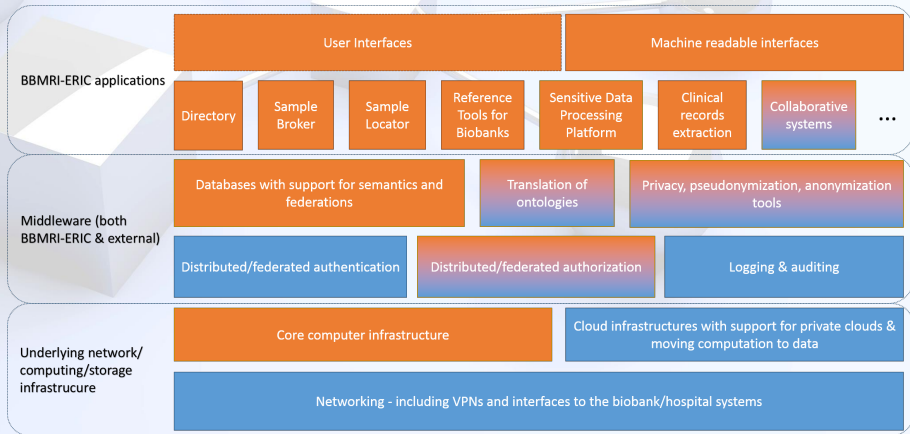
BBMRI-ERIC applications

User Interfaces

Machine readable interfaces

Directory

Sample Broker

Sample Locator

Reference Tools for Biobanks

Sensitive Data Processing Platform

Clinical records extraction

Collaborative systems

…

Middleware (both BBMRI-ERIC & external)

Databases with support for semantics and federations

Translation of ontologies

Privacy, pseudonymization, anonymization tools

Distributed/federated authentication

Distributed/federated authorization

Logging & auditing

Underlying network/ computing/storage infrastrucure

Core computer infrastructure

Cloud infrastructures with support for private clouds & moving computation to data

Networking - including VPNs and interfaces to the biobank/hospital systems